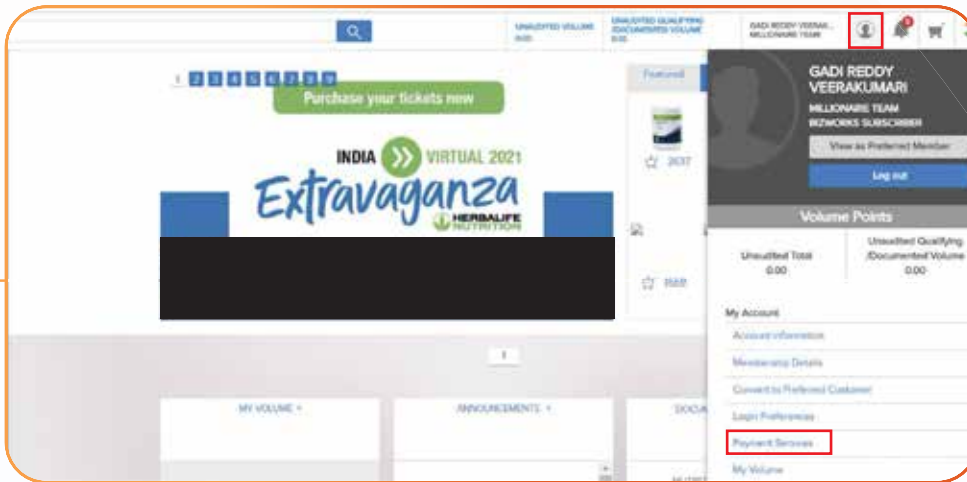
UNAUDITED VOLUME 0.00

UNAUDITED QUALIFYING /DOCUMENTED VOLUME 0.00

GADI REDDY VEERAK... MILLIONAIRE TEAM

1 2 3 4 5 6 7 8 9

Purchase your tickets now

INDIA VIRTUAL 2021

Extravaganza

HERBALIFE NUTRITION

Featured

2037

BAR

1

MY VOLUME

ANNOUNCEMENTS

DOCU

GADI REDDY VEERAKUMARI

MILLIONAIRE TEAM

BIZWORKS SUBSCRIBER

View as Preferred Member

Log out

Volume Points

Unaudited Total 0.00

Unaudited Qualifying /Documented Volume 0.00

My Account

Account Information

Membership Details

Convert to Preferred Customer

Login Preferences

Payment Services

My Volume